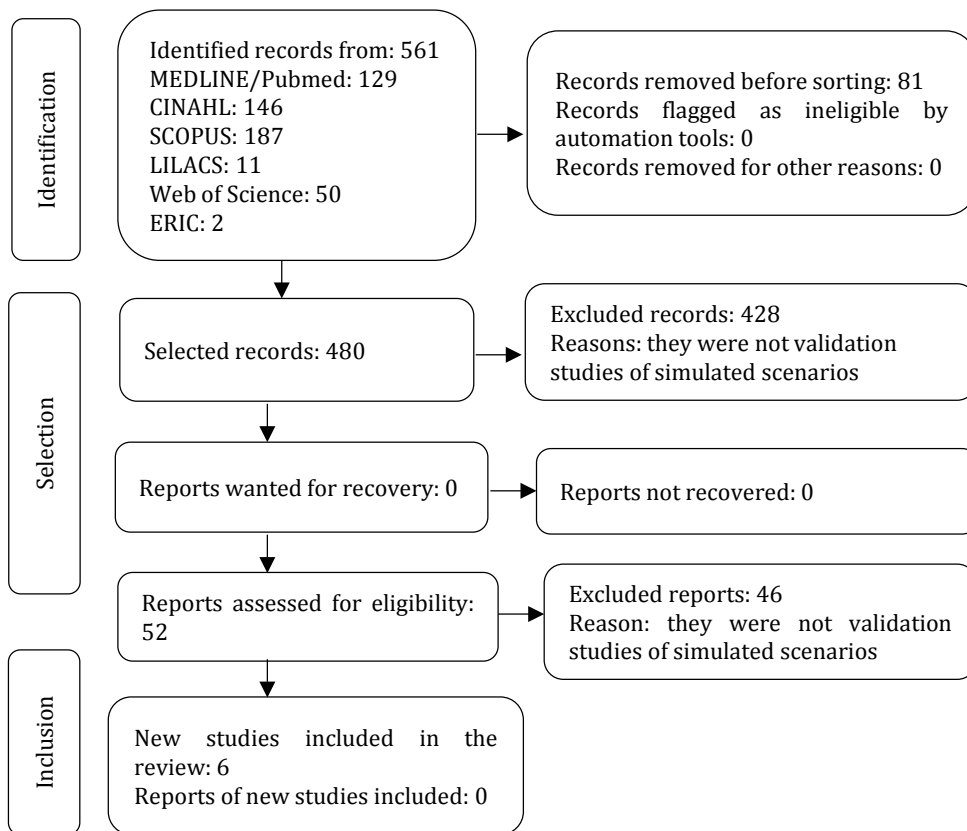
Identification

Identified records from: 561
MEDLINE/Pubmed: 129
CINAHL: 146
SCOPUS: 187
LILACS: 11
Web of Science: 50
ERIC: 2

Records removed before sorting: 81
Records flagged as ineligible by automation tools: 0
Records removed for other reasons: 0

Selection

Selected records: 480

Excluded records: 428
Reasons: they were not validation studies of simulated scenarios

Reports wanted for recovery: 0

Reports not recovered: 0

Reports assessed for eligibility: 52

Excluded reports: 46
Reason: they were not validation studies of simulated scenarios

Inclusion

New studies included in the review: 6
Reports of new studies included: 0